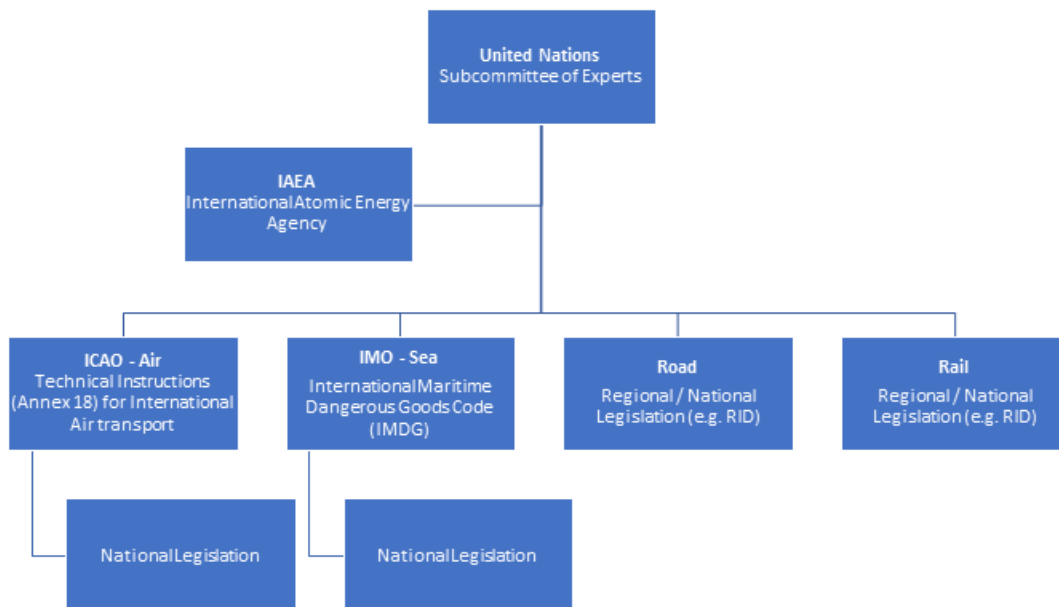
United Nations
Subcommittee of Experts

IAEA
International Atomic Energy Agency

ICAO - Air
Technical Instructions (Annex 18) for International Air transport

IMO - Sea
International Maritime Dangerous Goods Code (IMDG)

Road
Regional / National Legislation (e.g. RID)

Rail
Regional / National Legislation (e.g. RID)

National Legislation

National Legislation